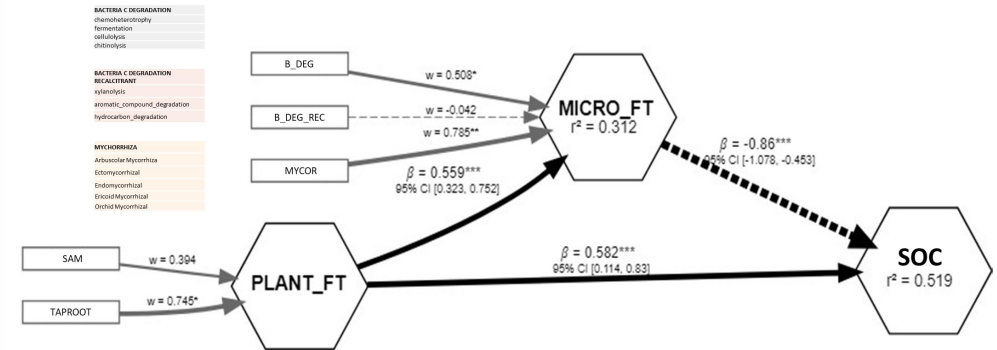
BACTERIA C DEGRADATION
chemoheterotrophy
fermentation
cellulolysis
chitinolysis

BACTERIA C DEGRADATION RECALCITRANT
xylanolysis
aromatic_compound_degradation
hydrocarbon_degradation

MYCHORRHIZA
Arbuscular Mycorrhiza
Ectomycorrhizal
Endomycorrhizal
Ericoid Mycorrhizal
Orchid Mycorrhizal

B_DEG
B_DEG_REC
MYCOR
w = 0.508*
w = -0.042
w = 0.785**

MICRO_FT
r² = 0.312

$\beta$ = 0.559***
95% CI [0.323, 0.752]

$\beta$ = -0.86***
95% CI [-1.078, -0.453]

SAM
TAPROOT
w = 0.394
w = 0.745*

PLANT_FT

$\beta$ = 0.582***
95% CI [0.114, 0.83]

SOC
r² = 0.519